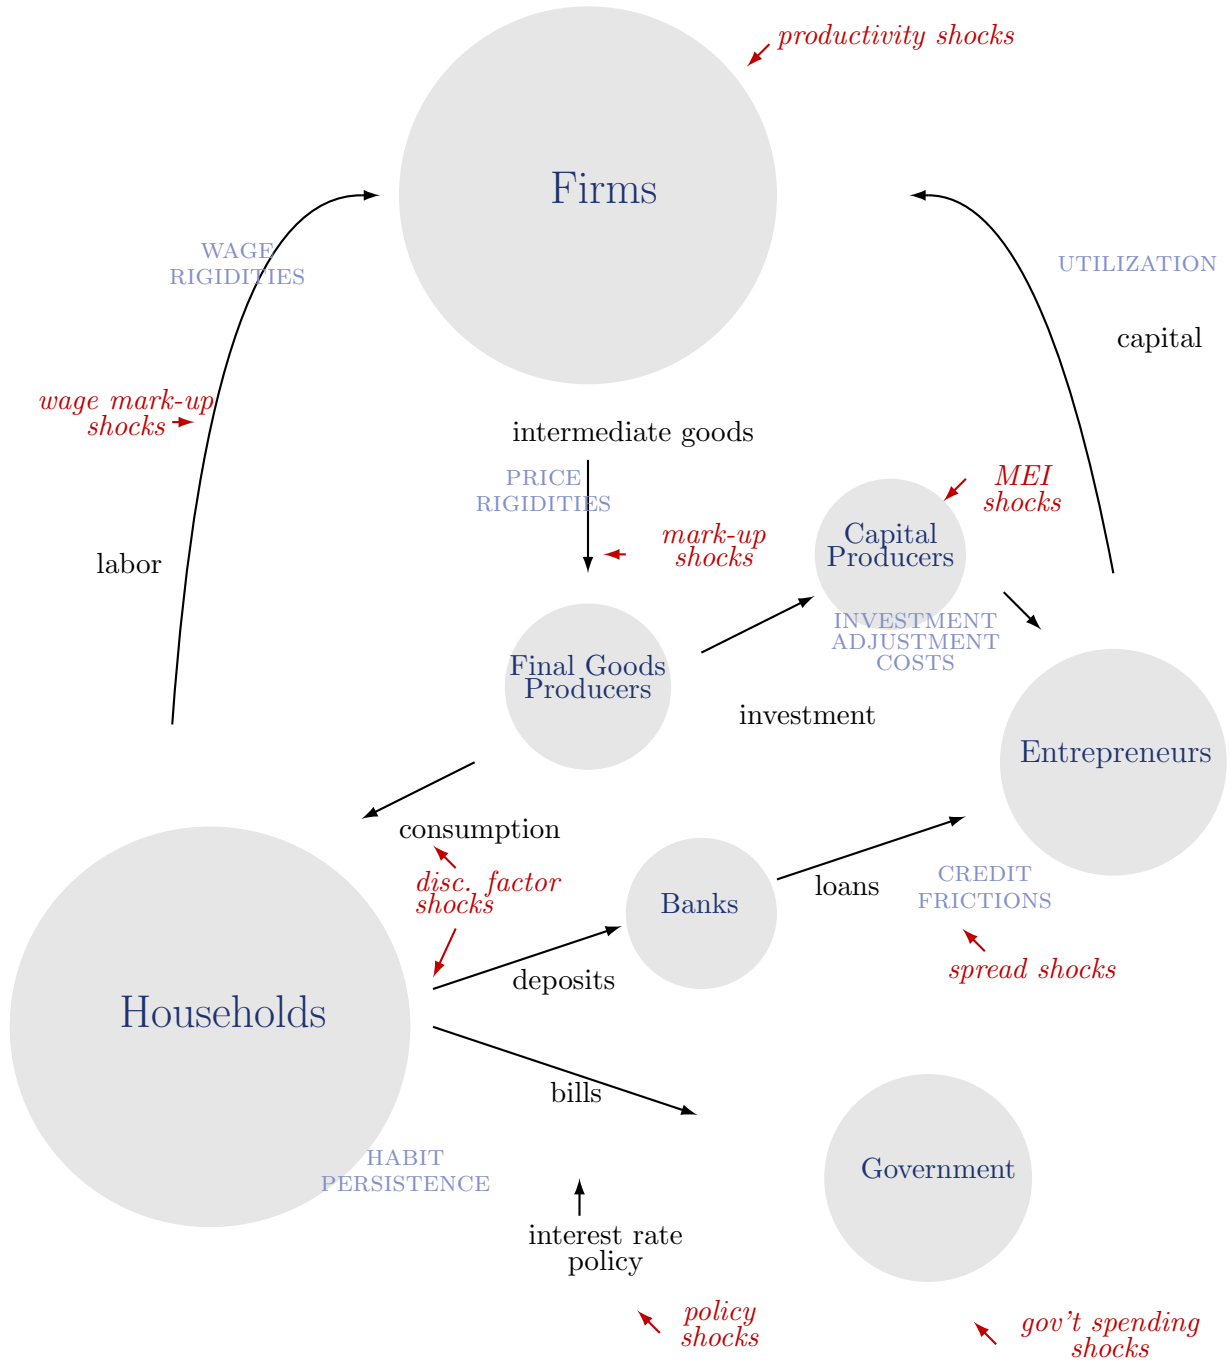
productivity shocks

Firms

WAGE RIGIDITIES

UTILIZATION

capital

wage mark-up shocks

intermediate goods

PRICE RIGIDITIES

MEI shocks

mark-up shocks

Capital Producers

labor

Final Goods Producers

INVESTMENT ADJUSTMENT COSTS

investment

Entrepreneurs

consumption

disc. factor shocks

Banks

loans

CREDIT FRICTIONS

spread shocks

Households

deposits

bills

HABIT PERSISTENCE

Government

interest rate policy

policy shocks

gov't spending shocks